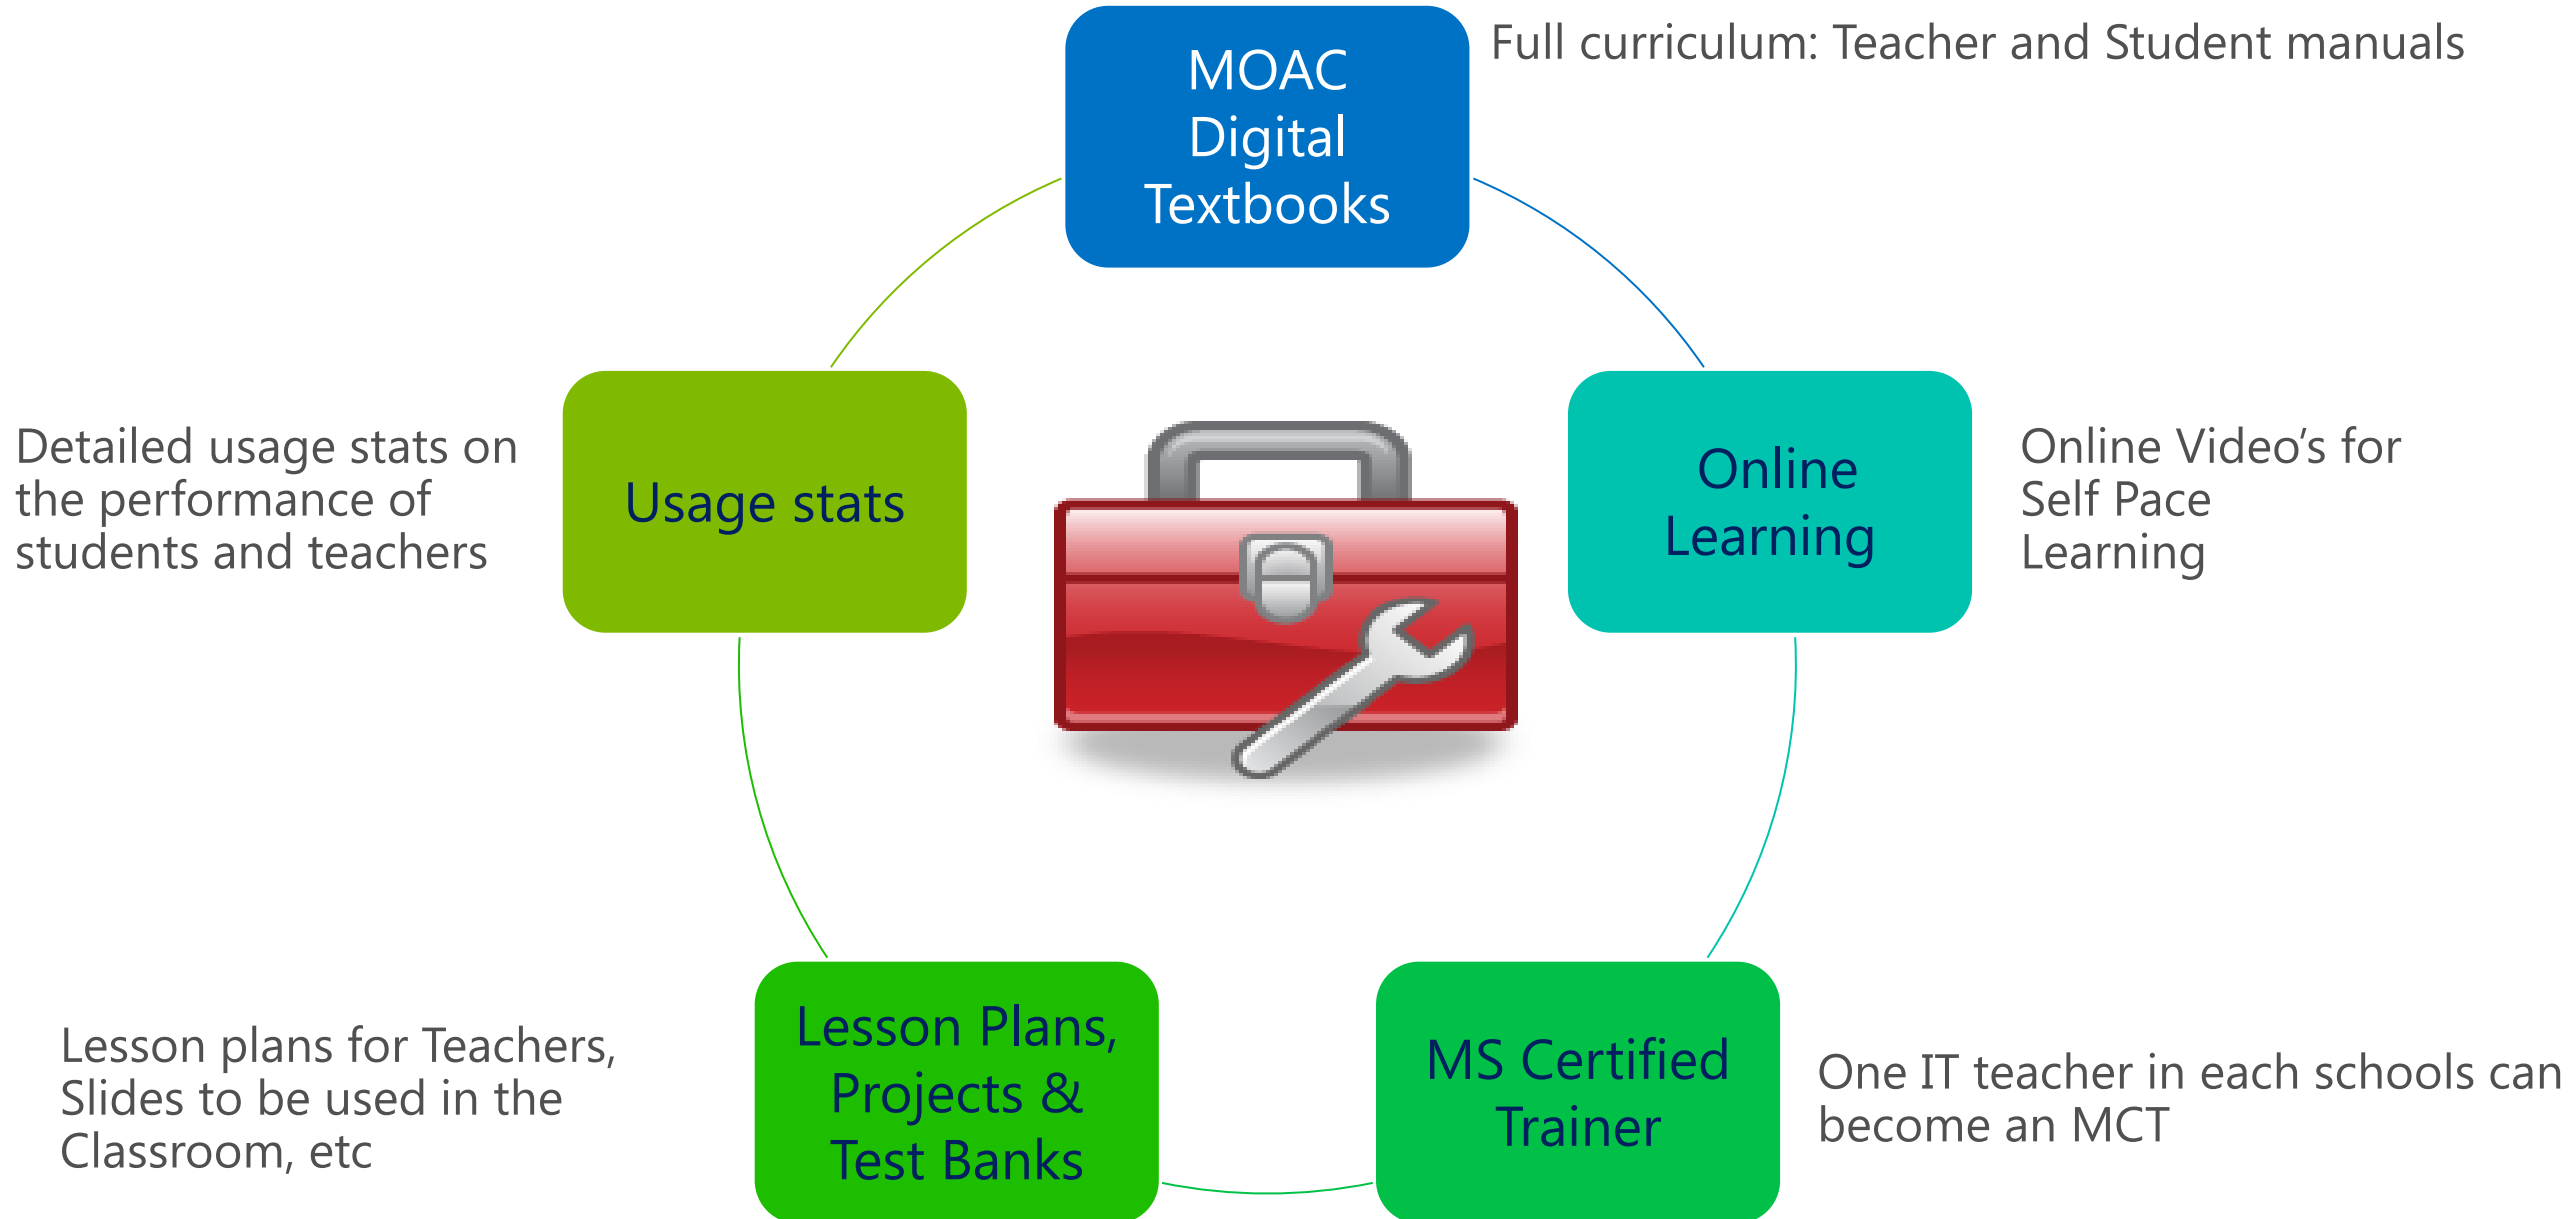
MOAC Digital Textbooks

Full curriculum: Teacher and Student manuals

Detailed usage stats on the performance of students and teachers

Usage stats

Online Learning

Online Video's for Self Pace Learning

Lesson plans for Teachers, Slides to be used in the Classroom, etc

Lesson Plans, Projects & Test Banks

MS Certified Trainer

One IT teacher in each schools can become an MCT